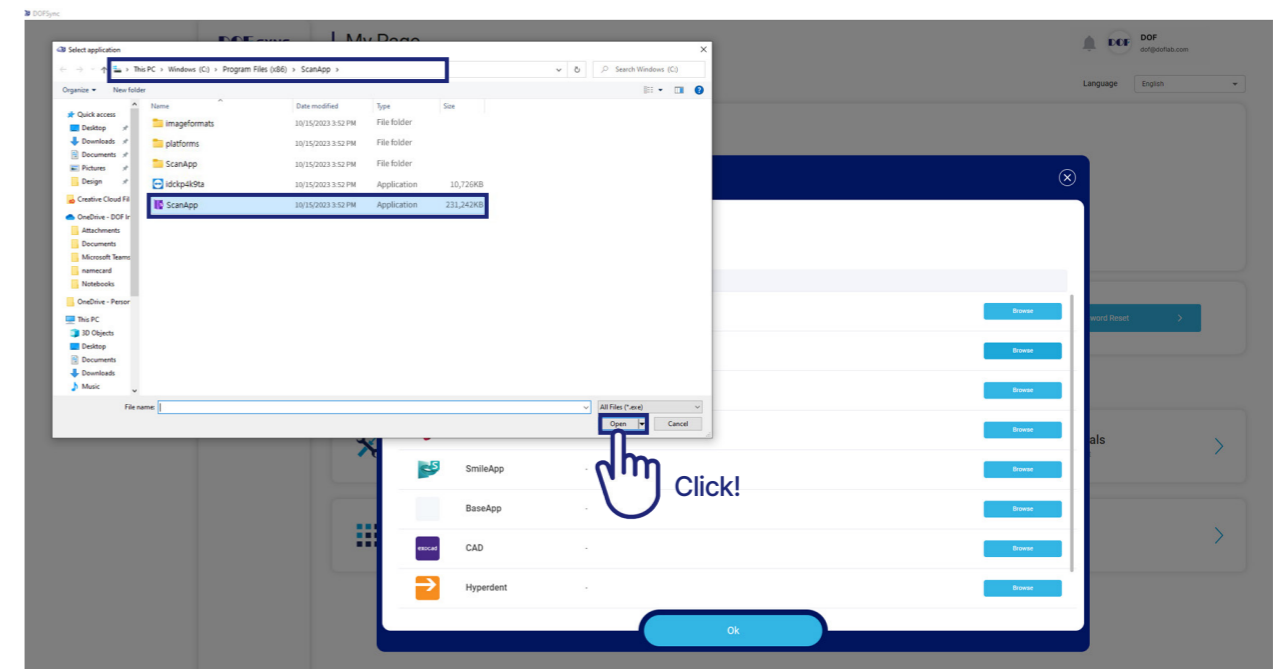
DOFSync

Select application

This PC > Windows (C:) > Program Files (x86) > ScanApp >

Search Windows (C:)

Organize ▾ New folder

Quick access
Desktop
Downloads
Documents
Pictures
Design
Creative Cloud Fil
OneDrive - DOF Ir
Attachments
Documents
Microsoft Teams
namecard
Notebooks
OneDrive - Persor
This PC
3D Objects
Desktop
Documents
Downloads
Music

| Name | Date modified | Type | Size |
|---|---|---|---|
| imageformats | 10/15/2023 3:52 PM | File folder | |
| platforms | 10/15/2023 3:52 PM | File folder | |
| ScanApp | 10/15/2023 3:52 PM | File folder | |
| idckp4k9ta | 10/15/2023 3:52 PM | Application | 10,726KB |
| ScanApp | 10/15/2023 3:52 PM | Application | 231,242KB |

File name:
All Files (*.exe)
Open
Cancel

My Page

DOF
dof@doflab.com

Language English

word Reset

als

Browse
Browse
Browse
Browse
SmileApp -
Browse
BaseApp -
Browse
exocad
CAD -
Browse
Hyperdent -
Browse

Click!

Ok